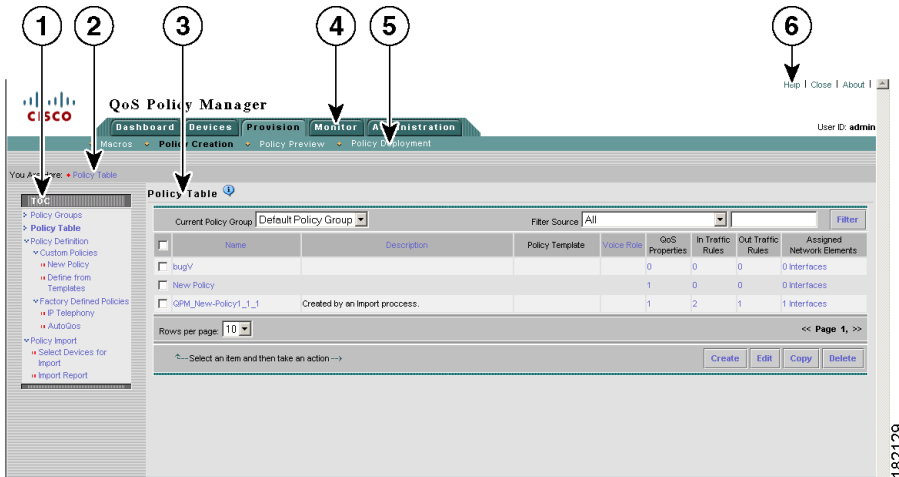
1 2 3 4 5 6

Help | Close | About |

CISCO

QoS Policy Manager

Dashboard Devices Provision Monitor Administration

User ID: admin

Macros Policy Creation Policy Preview Policy Deployment

You Are Here: Policy Table

TOC

Policy Groups
Policy Table
Policy Definition
Custom Policies
New Policy
Define from Templates
Factory Defined Policies
IP Telephony
AutoQos
Policy Import
Select Devices for Import
Import Report

Policy Table

Current Policy Group Default Policy Group

Filter Source All

Filter

| | Name | Description | Policy Template | Voice Role | QoS Properties | In Traffic Rules | Out Traffic Rules | Assigned Network Elements |
|---|---|---|---|---|---|---|---|---|
| | bugV | | | | 0 | 0 | 0 | 0 Interfaces |
| | New Policy | | | | 1 | 0 | 0 | 0 Interfaces |
| | QPM_New-Policy1_1_1 | Created by an Import proccess. | | | 1 | 2 | 1 | 1 Interfaces |

Rows per page: 10

<< Page 1, >>

Select an item and then take an action -->

Create Edit Copy Delete

182129